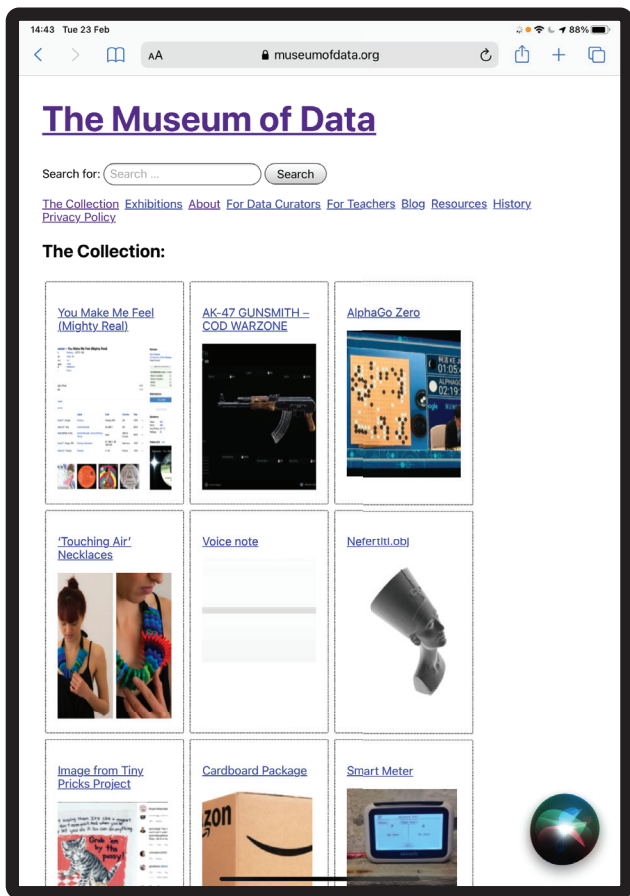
14:43 Tue 23 Feb

88%

AA museumofdata.org

The Museum of Data

Search for: Search ... Search

The Collection Exhibitions About For Data Curators For Teachers Blog Resources History Privacy Policy

The Collection:

You Make Me Feel (Mighty Real)

AK-47 GUNSMITH – COD WARZONE

AlphaGo Zero

'Touching Air' Necklaces

Voice note

Nefertiti.obj

Image from Tiny Pricks Project

Cardboard Package

Smart Meter

Grab em by the pussy!

zon